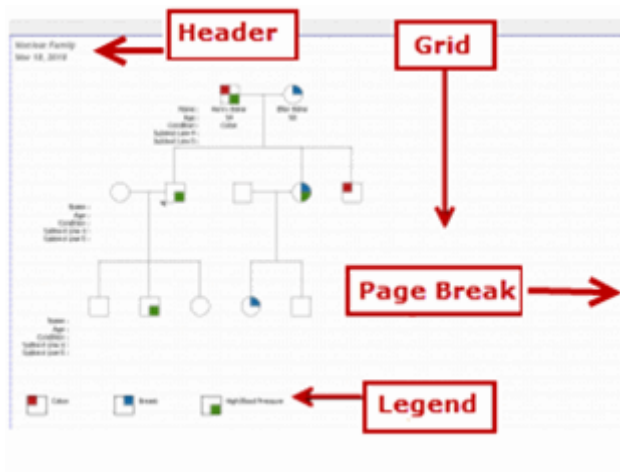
Header

Grid

Nuclear Family
Mar 18, 2010

Name :
Age :
Condition :
Subtext Line 4 :
Subtext Line 5 :

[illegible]
58
Colon

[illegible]
56

Name :
Age :
Condition :
Subtext Line 4 :
Subtext Line 5 :

Page Break

Name :
Age :
Condition :
Subtext Line 4 :
Subtext Line 5 :

Colon

Breast

High Blood Pressure

Legend